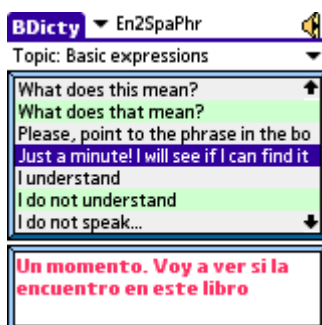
BDicty ▼ En2SpaPhr

Topic: Basic expressions ▼

What does this mean?
What does that mean?
Please, point to the phrase in the bo
Just a minute! I will see if I can find it
I understand
I do not understand
I do not speak...

Un momento. Voy a ver si la encuentro en este libro